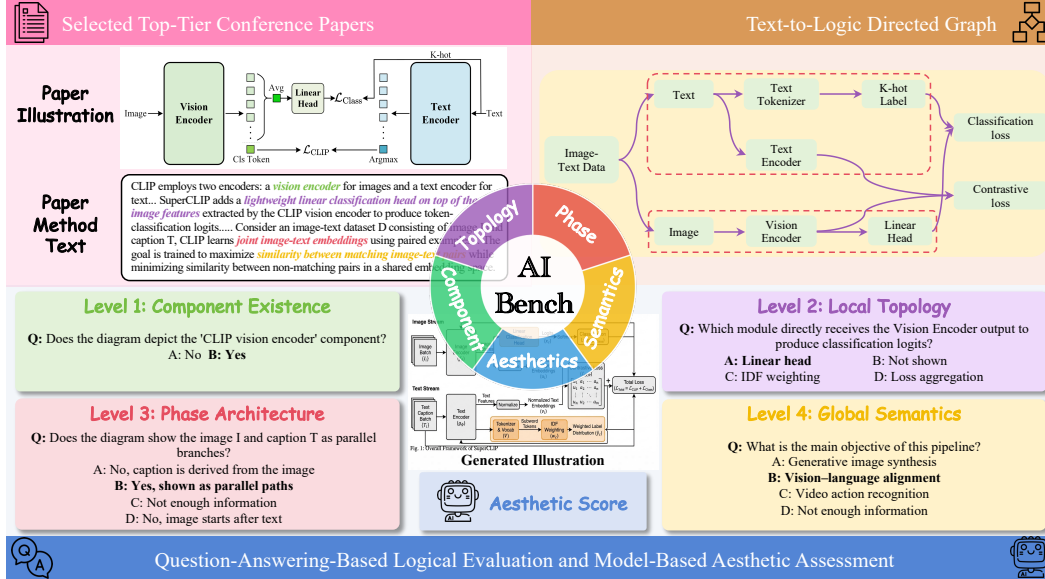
Selected Top-Tier Conference Papers

Text-to-Logic Directed Graph

Paper Illustration

Image

Vision Encoder

Avg

Linear Head

$\mathcal{L}_{\text{Class}}$

K-hot

Text Encoder

Text

Cls Token

$\mathcal{L}_{\text{CLIP}}$

Argmax

Paper Method Text

CLIP employs two encoders: a vision encoder for images and a text encoder for text... SuperCLIP adds a lightweight linear classification head on top of the image features extracted by the CLIP vision encoder to produce token-classification logits..... Consider an image-text dataset D consisting of images I and caption T, CLIP learns joint image-text embeddings using paired ex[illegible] The goal is trained to maximize similarity between matching image-te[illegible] while minimizing similarity between non-matching pairs in a shared emb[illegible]

Topology

Phase

Component

Semantics

Aesthetics

AI Bench

Image-Text Data

Text

Text Tokenizer

K-hot Label

Classification loss

Text Encoder

Contrastive loss

Image

Vision Encoder

Linear Head

Level 1: Component Existence

Q: Does the diagram depict the 'CLIP vision encoder' component?
A: No B: Yes

Level 2: Local Topology

Q: Which module directly receives the Vision Encoder output to produce classification logits?
A: Linear head B: Not shown
C: IDF weighting D: Loss aggregation

Level 3: Phase Architecture

Q: Does the diagram show the image I and caption T as parallel branches?
A: No, caption is derived from the image
B: Yes, shown as parallel paths
C: Not enough information
D: No, image starts after text

Image Stream

Image Batch

Text Stream

Text Caption Batch

Text Encoder

Text Features

Normalization

Normalized Text Embeddings

Tokenizer & Vocab

Subword Tokens

IDF Weighting

Weighted Label Distribution

Total Loss

Fig. 1: Overall Framework of SuperCLIP

Generated Illustration

Aesthetic Score

Level 4: Global Semantics

Q: What is the main objective of this pipeline?
A: Generative image synthesis
B: Vision–language alignment
C: Video action recognition
D: Not enough information

Question-Answering-Based Logical Evaluation and Model-Based Aesthetic Assessment